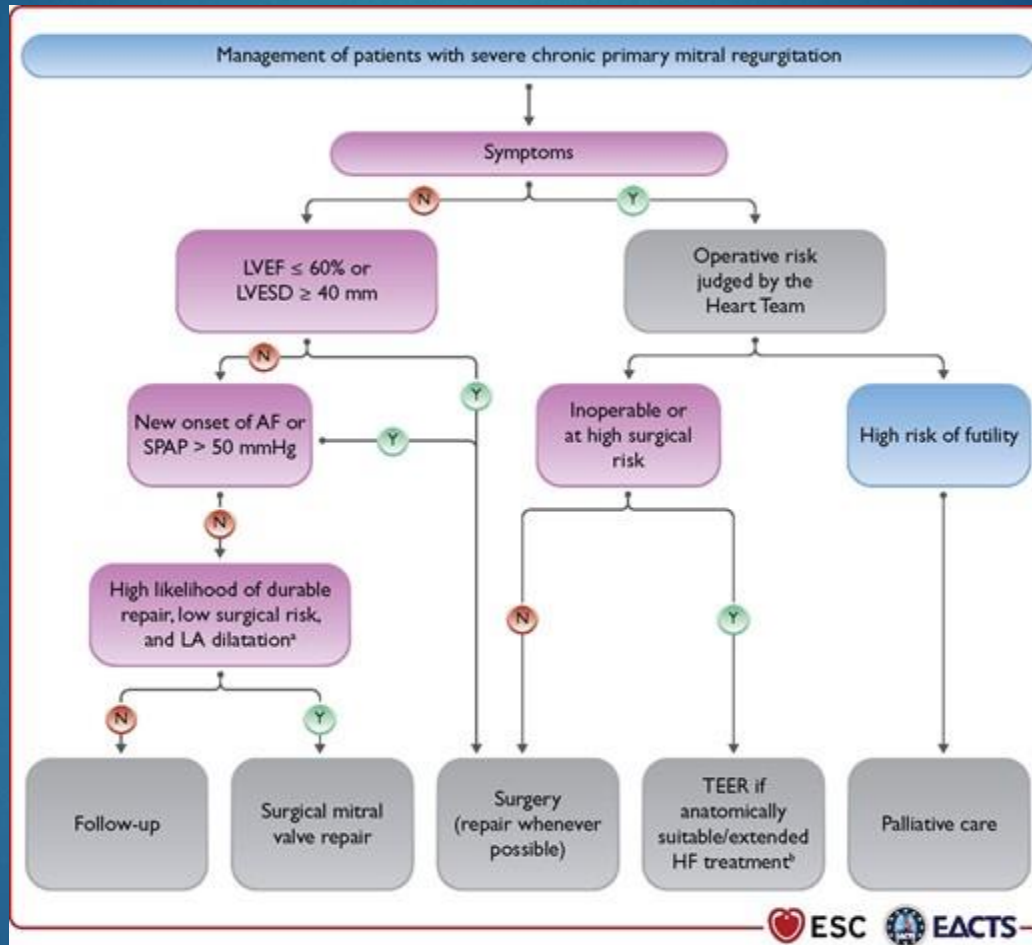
Management of patients with severe chronic primary mitral regurgitation

Symptoms

N

Y

LVEF $\leq$ 60% or LVESD $\geq$ 40 mm

Operative risk judged by the Heart Team

N

Y

New onset of AF or SPAP > 50 mmHg

Y

Inoperable or at high surgical risk

High risk of futility

N

High likelihood of durable repair, low surgical risk, and LA dilatation$^a$

N

Y

N

Y

Follow-up

Surgical mitral valve repair

Surgery (repair whenever possible)

TEER if anatomically suitable/extended HF treatment$^b$

Palliative care

ESC EACTS